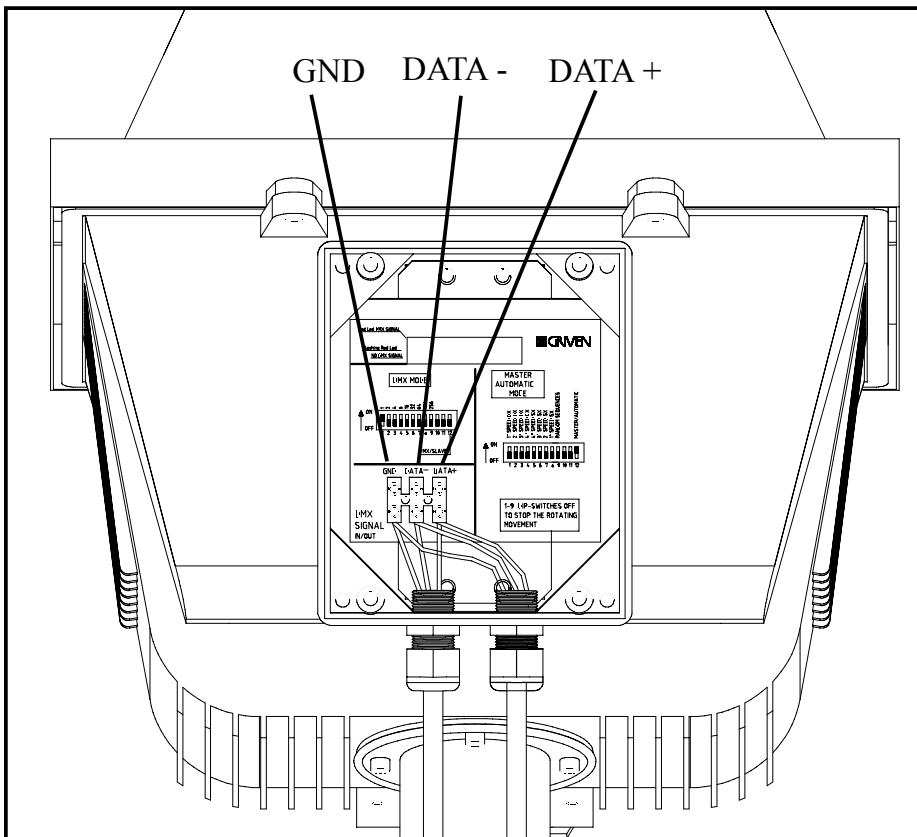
GND DATA - DATA +

Red Led DMX SIGNAL
Flashing Red Led NO DMX SIGNAL

CRAVEN

DMX MODE

ON
OFF
1 2 3 4 5 6 7 8 9 10 11 12

DMX/SLAVE

MASTER AUTOMATIC MODE

1° SPEED 1X
2° SPEED 1X
3° SPEED 1X
4° SPEED 1X
5° SPEED 1X
6° SPEED 1X
7° SPEED 1X
8° SPEED 1X
9° SPEED 1X
RANDOM SEQUENCES
MASTER/AUTOMATIC

ON
OFF
1 2 3 4 5 6 7 8 9 10 11 12

GND DATA- DATA+

DMX SIGNAL IN/OUT

1-9 DIP-SWITCHES OFF TO STOP THE ROTATING MOVEMENT